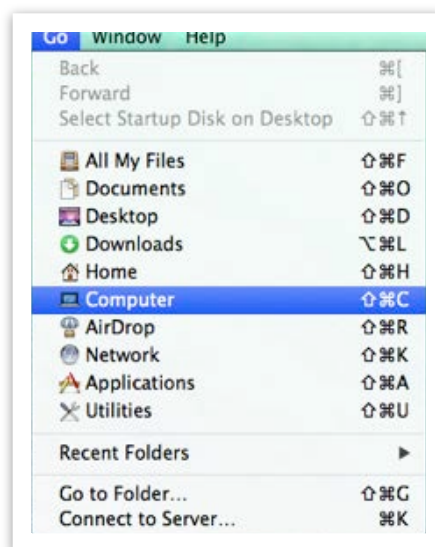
Go Window Help

Back ⌘[
Forward ⌘]
Select Startup Disk on Desktop ⇧⌘↑

All My Files ⇧⌘F
Documents ⇧⌘O
Desktop ⇧⌘D
Downloads ⌥⌘L
Home ⇧⌘H
Computer ⇧⌘C
AirDrop ⇧⌘R
Network ⇧⌘K
Applications ⇧⌘A
Utilities ⇧⌘U

Recent Folders ▶

Go to Folder... ⇧⌘G
Connect to Server... ⌘K